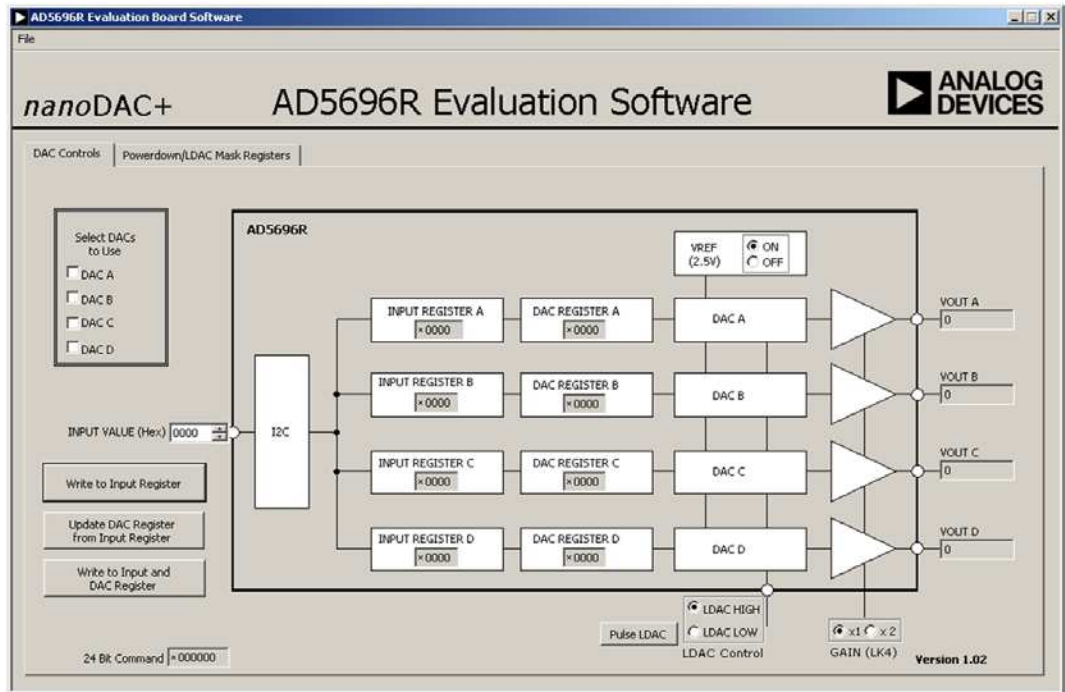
AD5696R Evaluation Board Software

File

nanoDAC+

AD5696R Evaluation Software

ANALOG DEVICES

DAC Controls | Powerdown/LDAC Mask Registers

Select DACs to Use

DAC A

DAC B

DAC C

DAC D

AD5696R

VREF (2.5V)

ON

OFF

INPUT REGISTER A
x0000

DAC REGISTER A
x0000

DAC A

VOUT A
0

INPUT REGISTER B
x0000

DAC REGISTER B
x0000

DAC B

VOUT B
0

INPUT VALUE (Hex) 0000

I2C

INPUT REGISTER C
x0000

DAC REGISTER C
x0000

DAC C

VOUT C
0

INPUT REGISTER D
x0000

DAC REGISTER D
x0000

DAC D

VOUT D
0

Write to Input Register

Update DAC Register from Input Register

Write to Input and DAC Register

LDAC HIGH

LDAC LOW

Pulse LDAC

LDAC Control

x1 x2

GAIN (LK4)

24 Bit Command x000000

Version 1.02